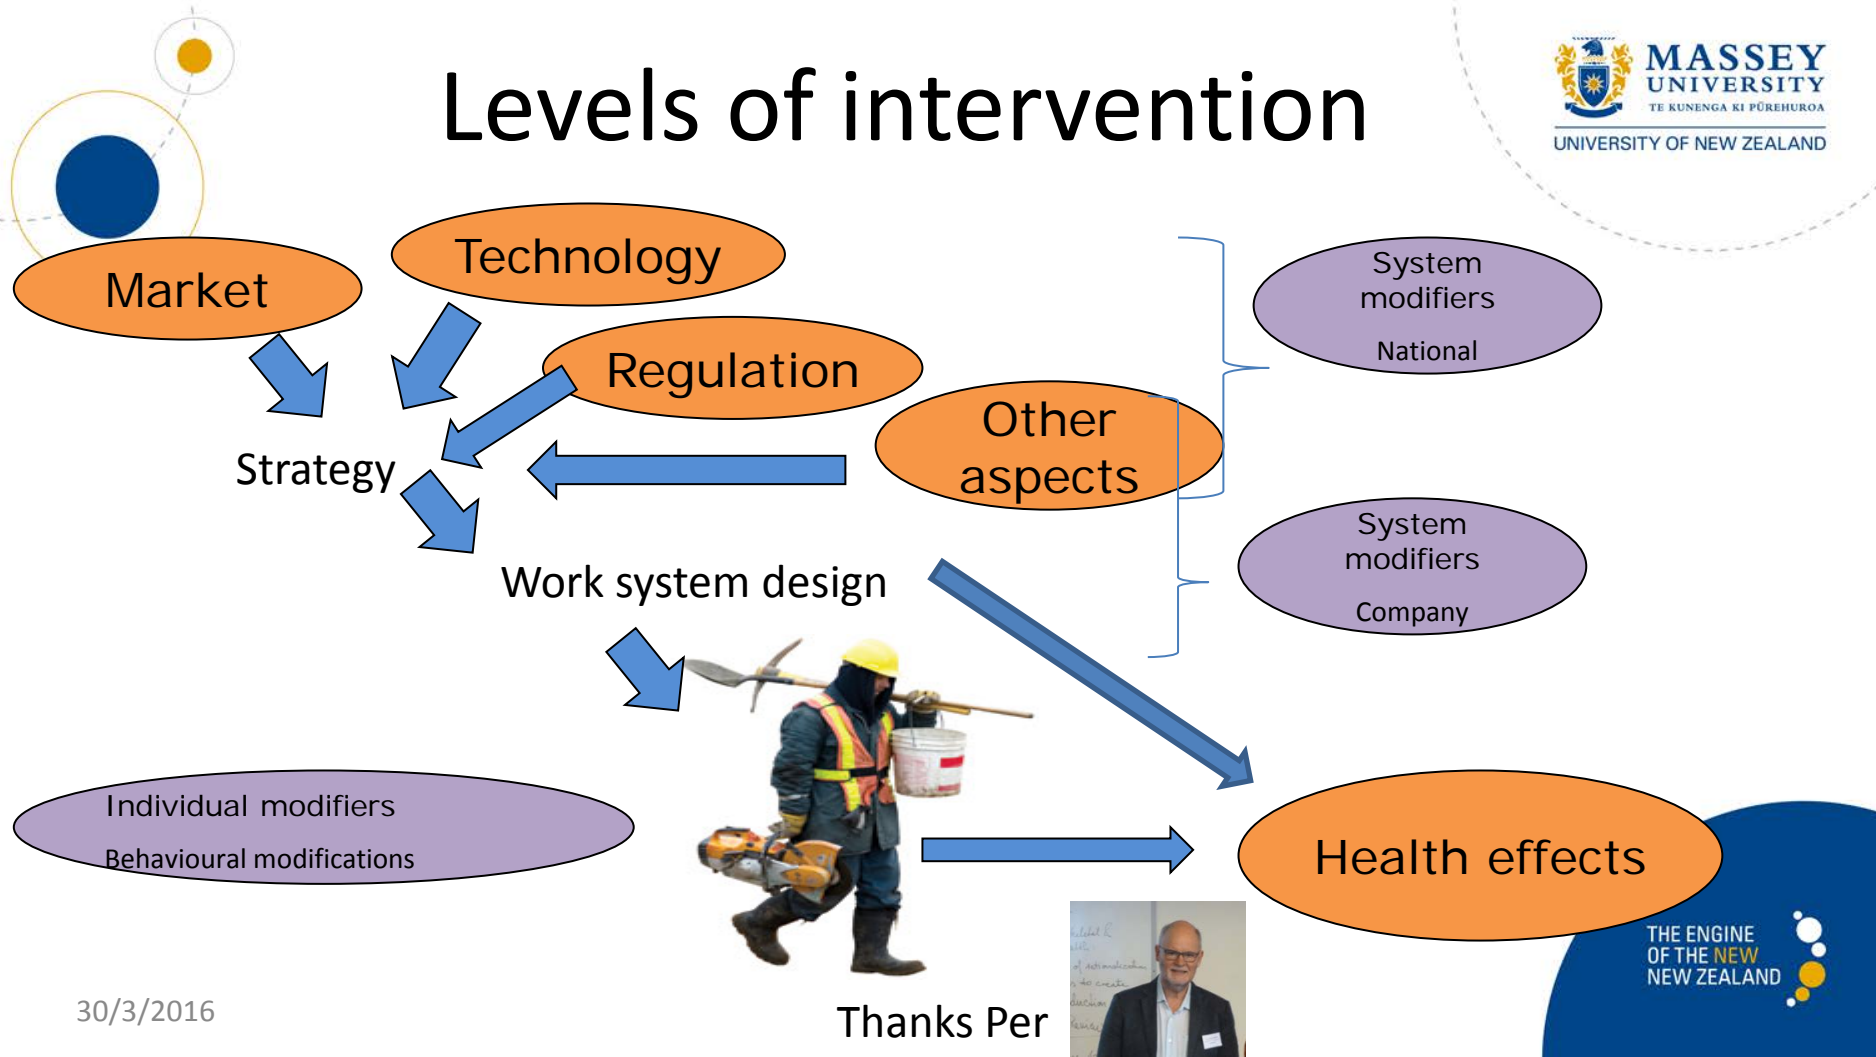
Levels of intervention

MASSEY UNIVERSITY
TE KUNENGA KI PŪREHUROA
UNIVERSITY OF NEW ZEALAND

Market

Technology

Regulation

Other aspects

System modifiers
National

Strategy

System modifiers
Company

Work system design

Individual modifiers
Behavioural modifications

Health effects

THE ENGINE OF THE NEW NEW ZEALAND

30/3/2016

Thanks Per